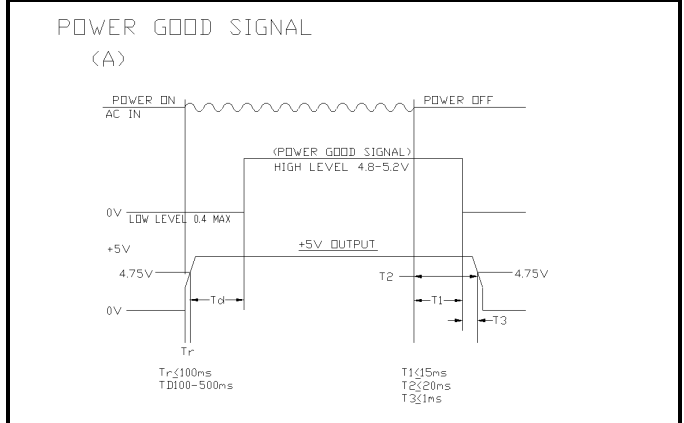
POWER GOOD SIGNAL
(A)

POWER ON
AC IN

POWER OFF

(POWER GOOD SIGNAL)
HIGH LEVEL 4.8-5.2V

0V
LOW LEVEL 0.4 MAX

+5V

+5V OUTPUT

4.75V

T2

4.75V

Td

T1

0V

T3

Tr

Tr≤100ms
TD100-500ms

T1≤15ms
T2≤20ms
T3≤1ms